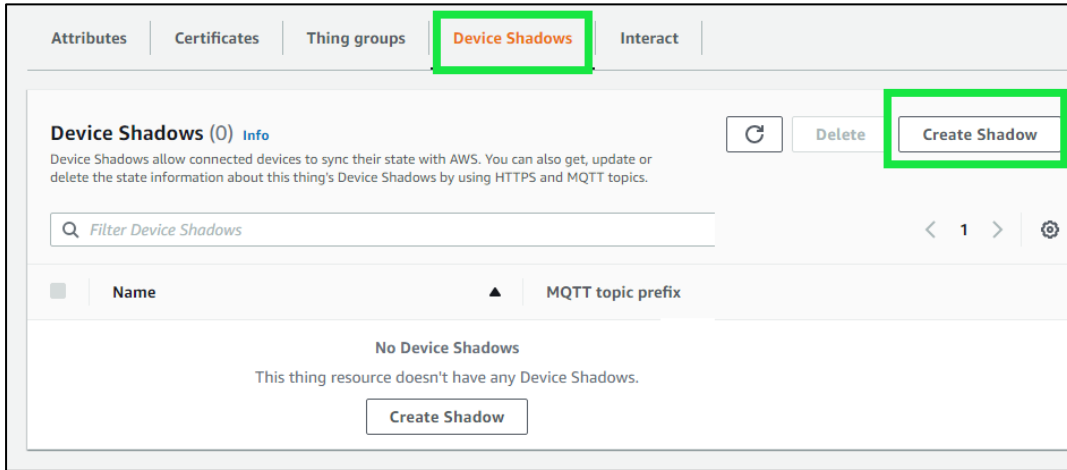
Attributes Certificates Thing groups Device Shadows Interact

Device Shadows (0) Info

Device Shadows allow connected devices to sync their state with AWS. You can also get, update or delete the state information about this thing's Device Shadows by using HTTPS and MQTT topics.

Delete Create Shadow

Filter Device Shadows

< 1 >

| Name | MQTT topic prefix |
|---|---|

No Device Shadows

This thing resource doesn't have any Device Shadows.

Create Shadow